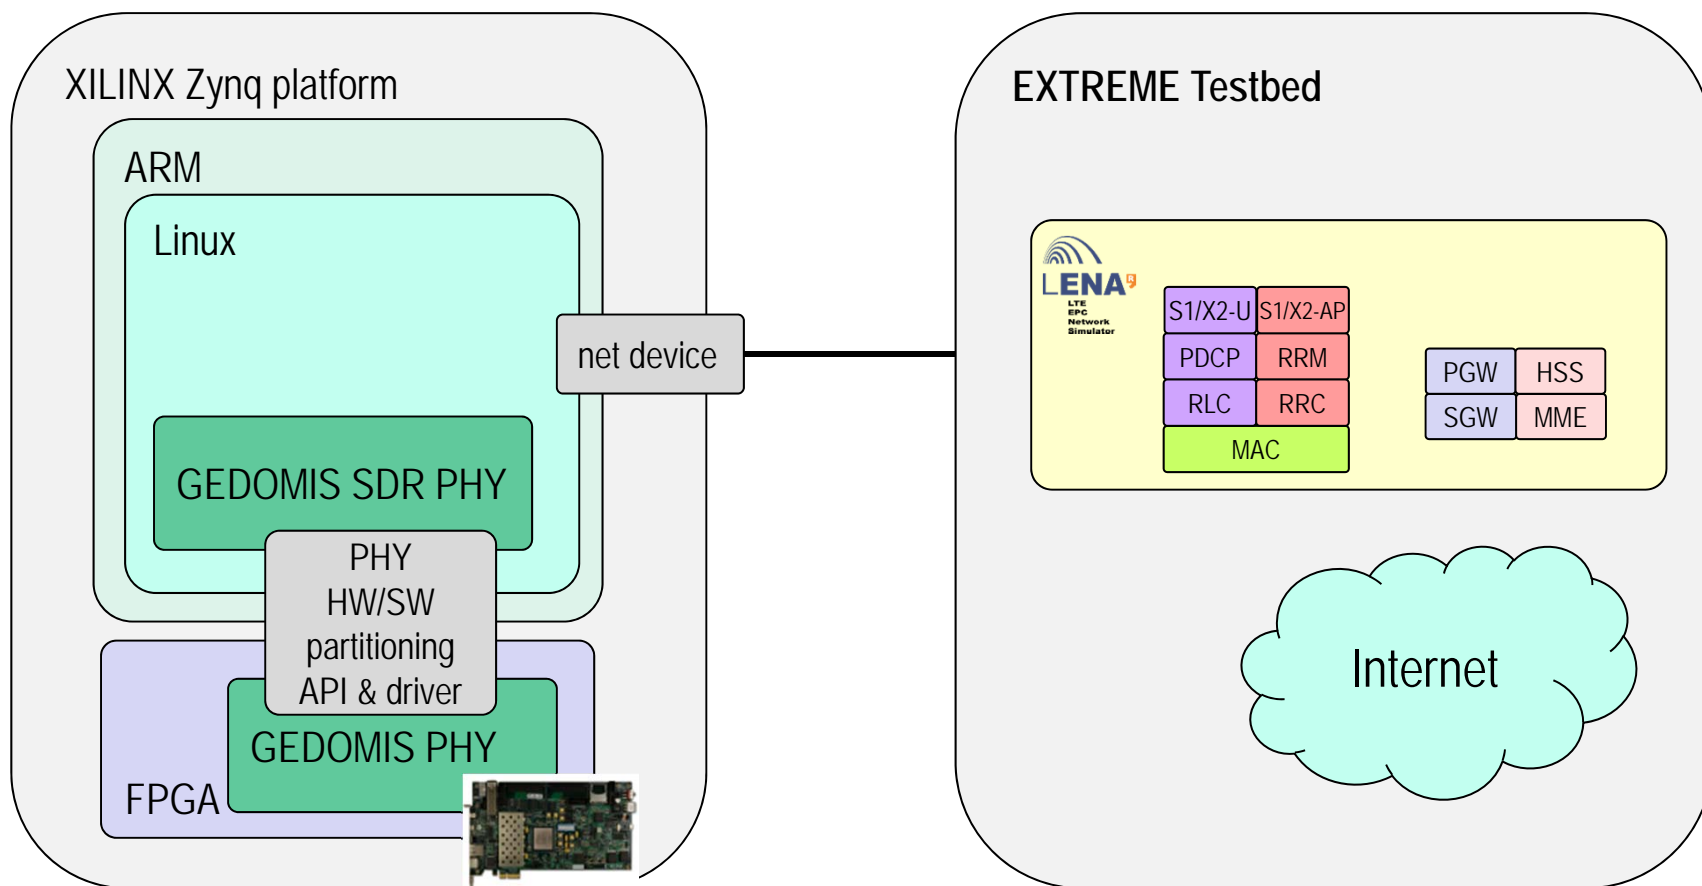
XILINX Zynq platform

ARM

Linux

GEDOMIS SDR PHY

PHY HW/SW partitioning API & driver

GEDOMIS PHY

FPGA

net device

EXTREME Testbed

LENA

LTE EPC Network Simulator

S1/X2-U

S1/X2-AP

PDCP

RRM

RLC

RRC

MAC

PGW

HSS

SGW

MME

Internet